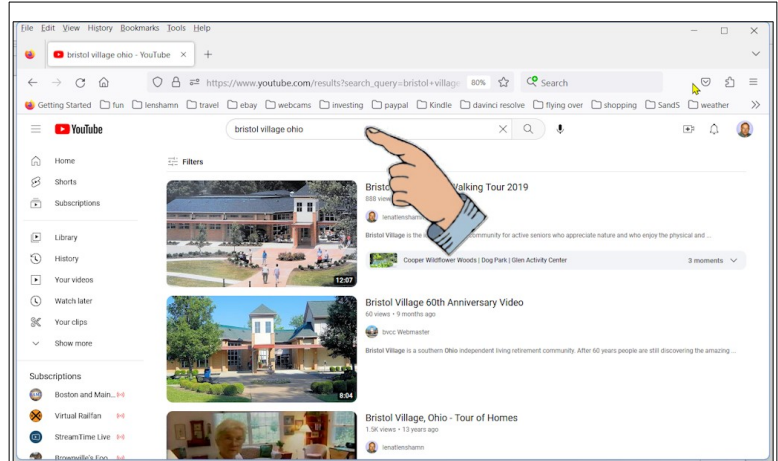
File Edit View History Bookmarks Tools Help

bristol village ohio - YouTube

https://www.youtube.com/results?search_query=bristol+village 80% Search

Getting Started fun lenshamn travel ebay webcams investing paypal Kindle davinci resolve flying over shopping SandS weather

YouTube

bristol village ohio

Home
Shorts
Subscriptions
Library
History
Your videos
Watch later
Your clips
Show more

Subscriptions
Boston and Main...
Virtual Railfan
StreamTime Live
Brownville's Foo...

Filters

Bristo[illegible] Walking Tour 2019
888 views
lenatlenshamn
Bristol Village is the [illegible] community for active seniors who appreciate nature and who enjoy the physical and ...
Cooper Wildflower Woods | Dog Park | Glen Activity Center
3 moments
12:07

Bristol Village 60th Anniversary Video
60 views • 9 months ago
bvcc Webmaster
Bristol Village is a southern Ohio independent living retirement community. After 60 years people are still discovering the amazing ...
8:04

Bristol Village, Ohio - Tour of Homes
1.5K views • 13 years ago
lenatlenshamn